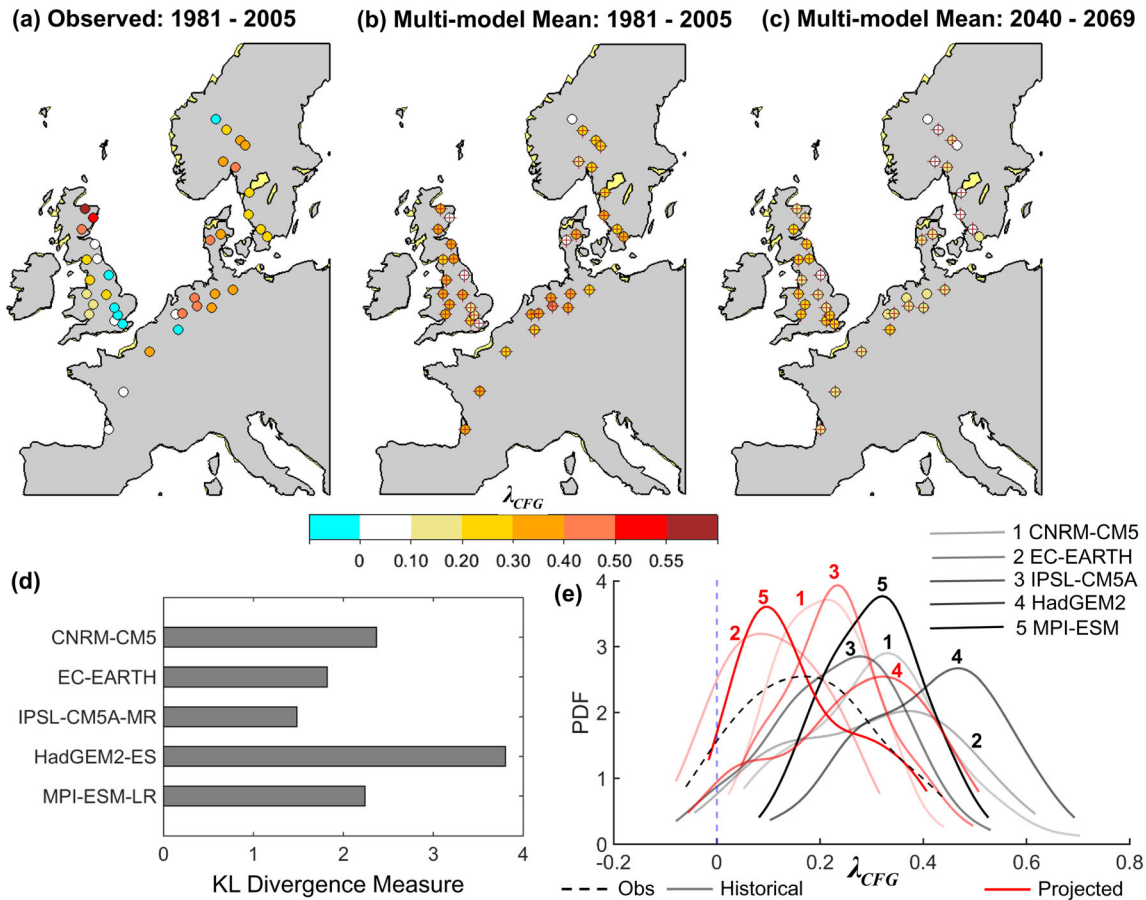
(a) Observed: 1981 - 2005

(b) Multi-model Mean: 1981 - 2005

(c) Multi-model Mean: 2040 - 2069

$\lambda_{CFG}$

0 0.10 0.20 0.30 0.40 0.50 0.55

(d)

CNRM-CM5
EC-EARTH
IPSL-CM5A-MR
HadGEM2-ES
MPI-ESM-LR

0 1 2 3 4
KL Divergence Measure

1 CNRM-CM5
2 EC-EARTH
3 IPSL-CM5A
4 HadGEM2
5 MPI-ESM

(e)

PDF

4 3 2 1 0

5 1 3 2 5 3 1 4 4 2

-0.2 0 0.2 0.4 0.6 0.8

$\lambda_{CFG}$

Obs Historical Projected